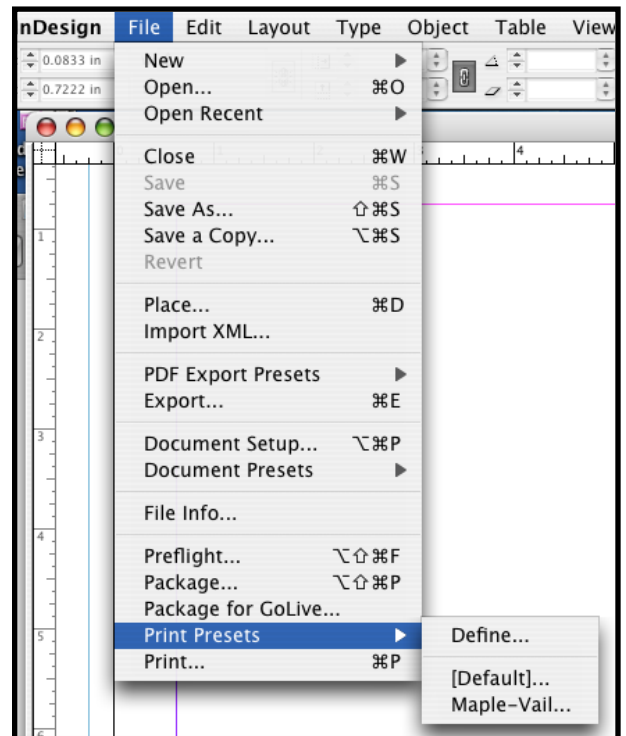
nDesign File Edit Layout Type Object Table View

0.0833 in
0.7222 in

New
Open... ⌘O
Open Recent

Close ⌘W
Save ⌘S
Save As... ⇧⌘S
Save a Copy... ⌥⌘S
Revert

Place... ⌘D
Import XML...

PDF Export Presets
Export... ⌘E

Document Setup... ⌥⌘P
Document Presets

File Info...

Preflight... ⌥⇧⌘F
Package... ⌥⇧⌘P
Package for GoLive...
Print Presets
Print... ⌘P

Define...

[Default]...
Maple-Vail...

1
2
3
4
5
4